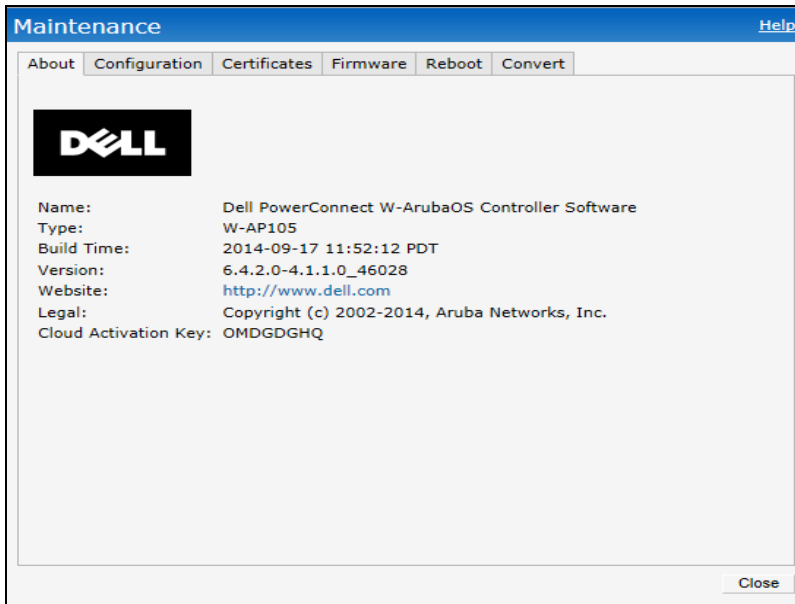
Maintenance

Help

About | Configuration | Certificates | Firmware | Reboot | Convert

DELL

| | |
|---|---|
| Name: | Dell PowerConnect W-ArubaOS Controller Software |
| Type: | W-AP105 |
| Build Time: | 2014-09-17 11:52:12 PDT |
| Version: | 6.4.2.0-4.1.1.0_46028 |
| Website: | http://www.dell.com |
| Legal: | Copyright (c) 2002-2014, Aruba Networks, Inc. |
| Cloud Activation Key: | OMDGDGHQ |

Close